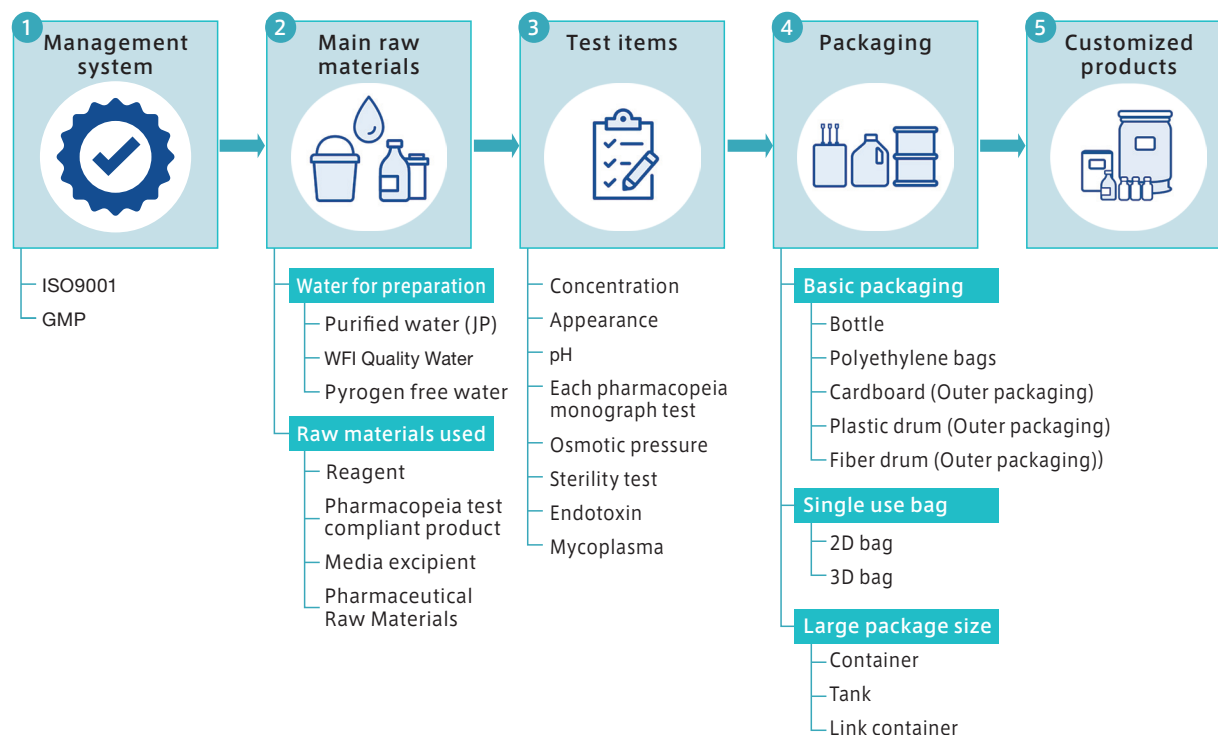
1 Management system

2 Main raw materials

3 Test items

4 Packaging

5 Customized products

ISO9001
GMP

Water for preparation
Purified water (JP)
WFI Quality Water
Pyrogen free water

Raw materials used
Reagent
Pharmacopeia test compliant product
Media excipient
Pharmaceutical Raw Materials

Concentration
Appearance
pH
Each pharmacopeia monograph test
Osmotic pressure
Sterility test
Endotoxin
Mycoplasma

Basic packaging
Bottle
Polyethylene bags
Cardboard (Outer packaging)
Plastic drum (Outer packaging)
Fiber drum (Outer packaging))

Single use bag
2D bag
3D bag

Large package size
Container
Tank
Link container